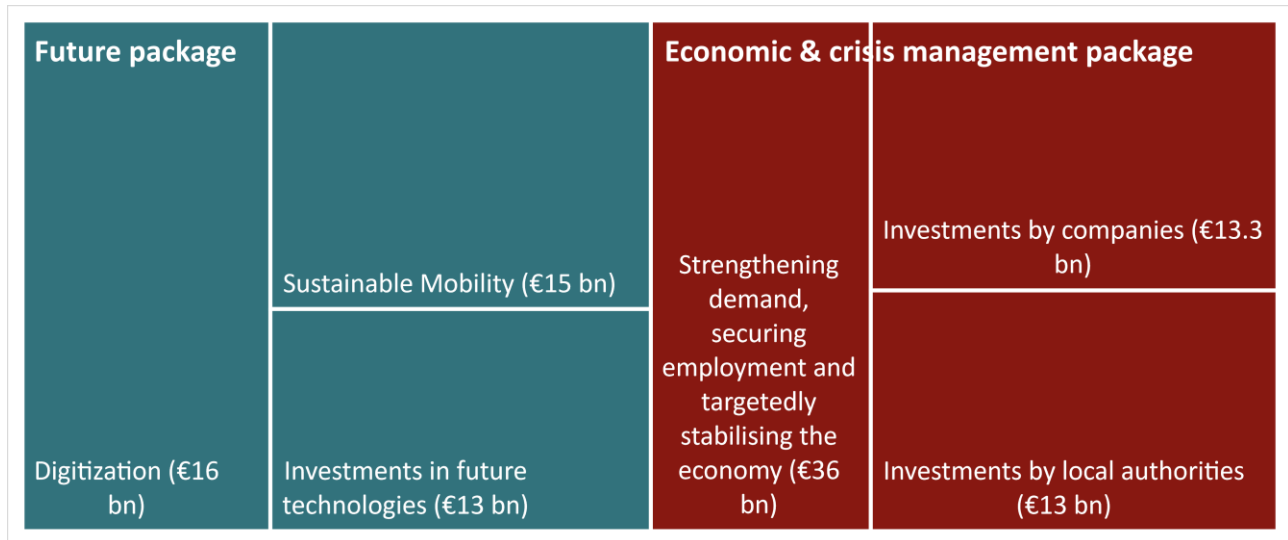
Future package

Digitization (€16 bn)

Sustainable Mobility (€15 bn)

Investments in future technologies (€13 bn)

Economic & crisis management package

Strengthening demand, securing employment and targetedly stabilising the economy (€36 bn)

Investments by companies (€13.3 bn)

Investments by local authorities (€13 bn)